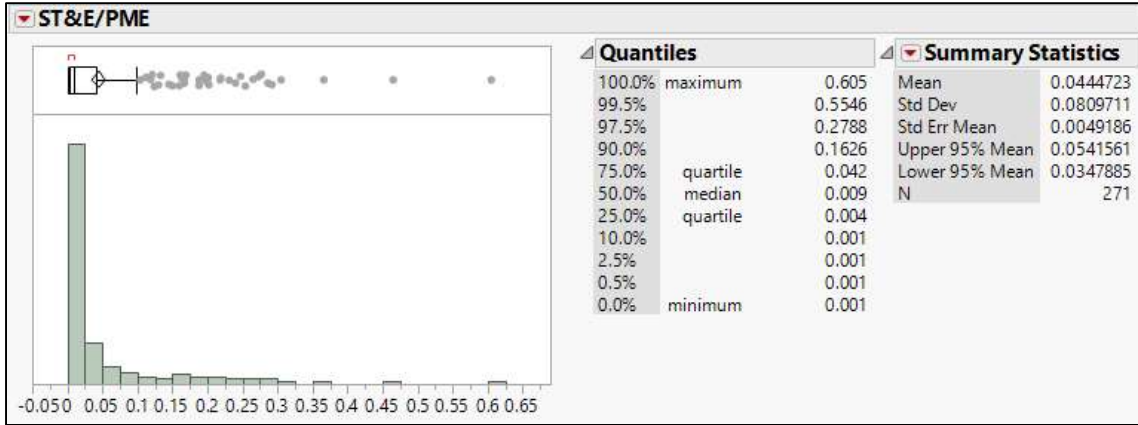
ST&E/PME

-0.050 0.05 0.1 0.15 0.2 0.25 0.3 0.35 0.4 0.45 0.5 0.55 0.6 0.65

Quantiles

| | | |
|---|---|---|
| 100.0% | maximum | 0.605 |
| 99.5% | | 0.5546 |
| 97.5% | | 0.2788 |
| 90.0% | | 0.1626 |
| 75.0% | quartile | 0.042 |
| 50.0% | median | 0.009 |
| 25.0% | quartile | 0.004 |
| 10.0% | | 0.001 |
| 2.5% | | 0.001 |
| 0.5% | | 0.001 |
| 0.0% | minimum | 0.001 |

Summary Statistics

| | |
|---|---|
| Mean | 0.0444723 |
| Std Dev | 0.0809711 |
| Std Err Mean | 0.0049186 |
| Upper 95% Mean | 0.0541561 |
| Lower 95% Mean | 0.0347885 |
| N | 271 |